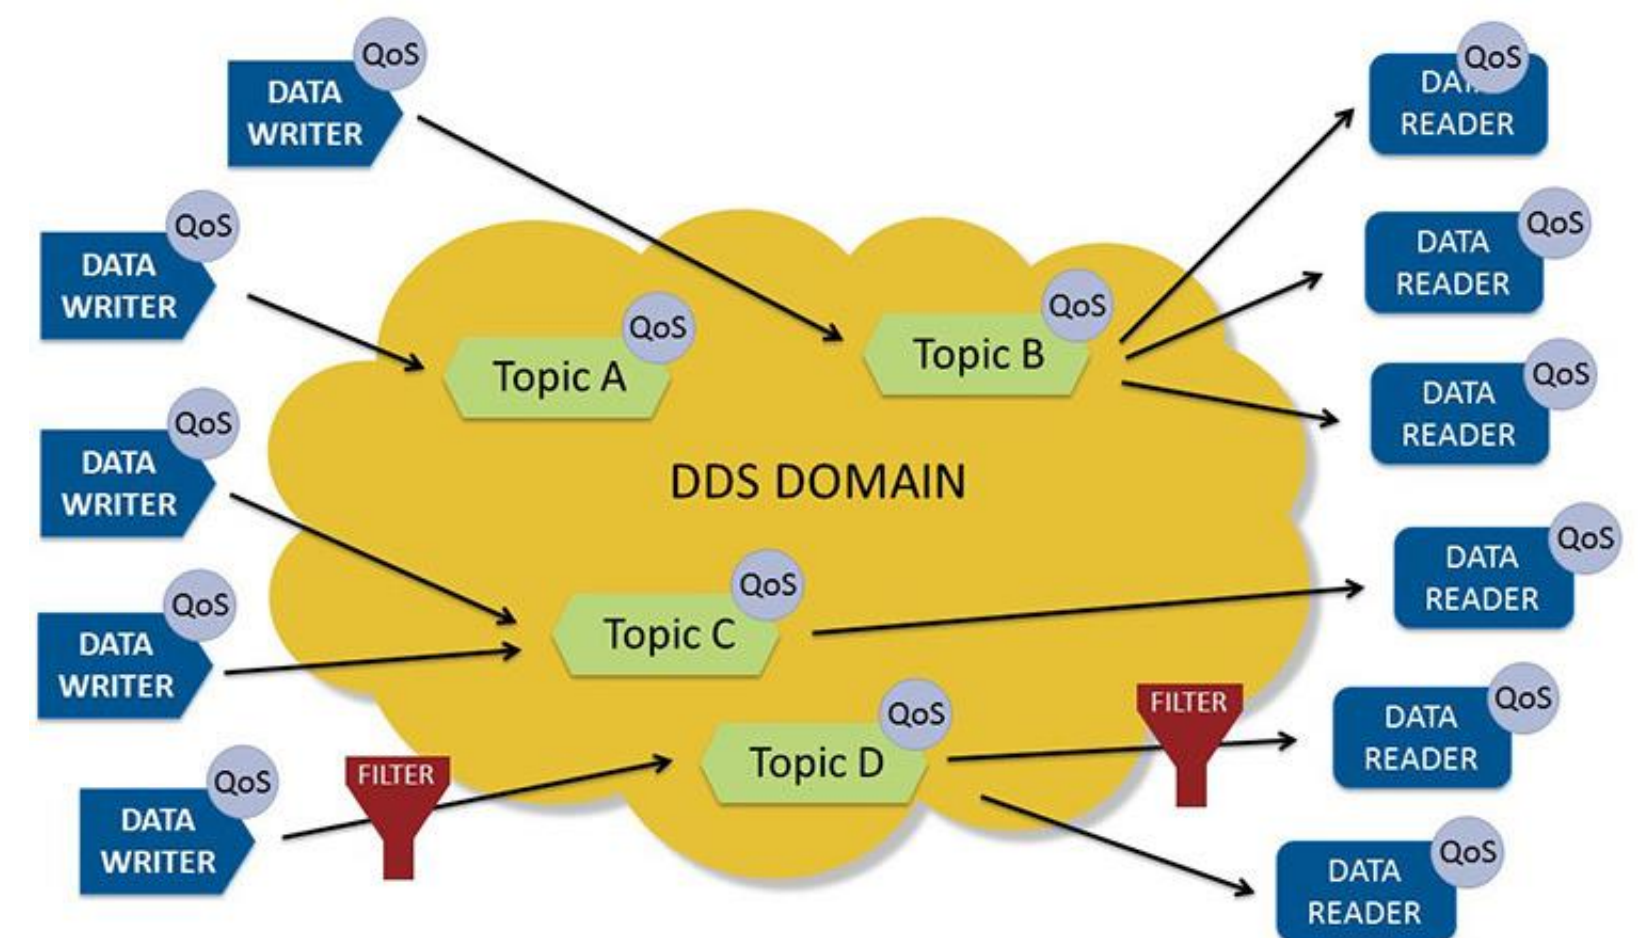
QoS
DATA WRITER

QoS
DATA WRITER

QoS
DATA WRITER

QoS
DATA WRITER

QoS
DATA WRITER

FILTER

QoS
Topic A

QoS
Topic B

DDS DOMAIN

QoS
Topic C

QoS
Topic D

FILTER

QoS
DATA READER

QoS
DATA READER

QoS
DATA READER

QoS
DATA READER

QoS
DATA READER

QoS
DATA READER